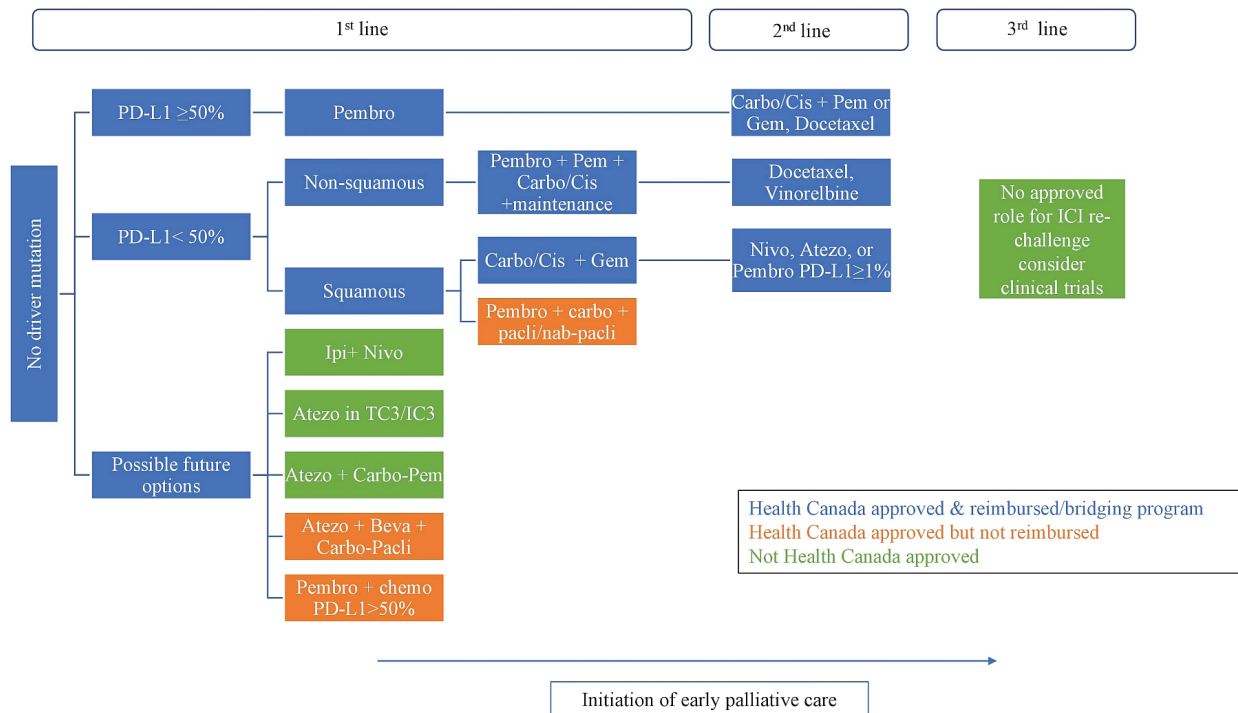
1$^{st}$ line

2$^{nd}$ line

3$^{rd}$ line

No driver mutation

PD-L1 ≥50%

Pembro

Carbo/Cis + Pem or Gem, Docetaxel

PD-L1< 50%

Non-squamous

Pembro + Pem + Carbo/Cis +maintenance

Docetaxel, Vinorelbine

Squamous

Carbo/Cis + Gem

Pembro + carbo + pacli/nab-pacli

Nivo, Atezo, or Pembro PD-L1≥1%

No approved role for ICI re-challenge consider clinical trials

Possible future options

Ipi+ Nivo

Atezo in TC3/IC3

Atezo + Carbo-Pem

Atezo + Beva + Carbo-Pacli

Pembro + chemo PD-L1>50%

Health Canada approved & reimbursed/bridging program
Health Canada approved but not reimbursed
Not Health Canada approved

Initiation of early palliative care